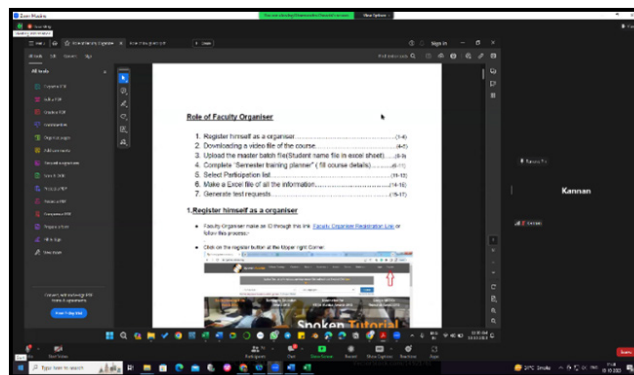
Zoom Meeting

Sign in

All tools

Role of Faculty Organiser

1. Register himself as a organiser .....................................(1-4)
2. Downloading a video file of the course.............................(4-5)
3. Upload the master batch file(Student name file in excel sheet).......(6-9)
4. Complete "Semester training planner" ( fill course details)..........(9-11)
5. Select Participation list...................................................(11-13)
6. Make a Excel file of all the information.................................(14-16)
7. Generate test requests......................................................(16-17)

1.Register himself as a organiser

• Faculty Organiser make an ID through this link Faculty Organiser Registration Link or follow this process:-

• Click on the register button at the Upper right Corner

Spoken Tutorial

Kannan

Participants

Chat

Share Screen

Type here to search

29°C Smoke